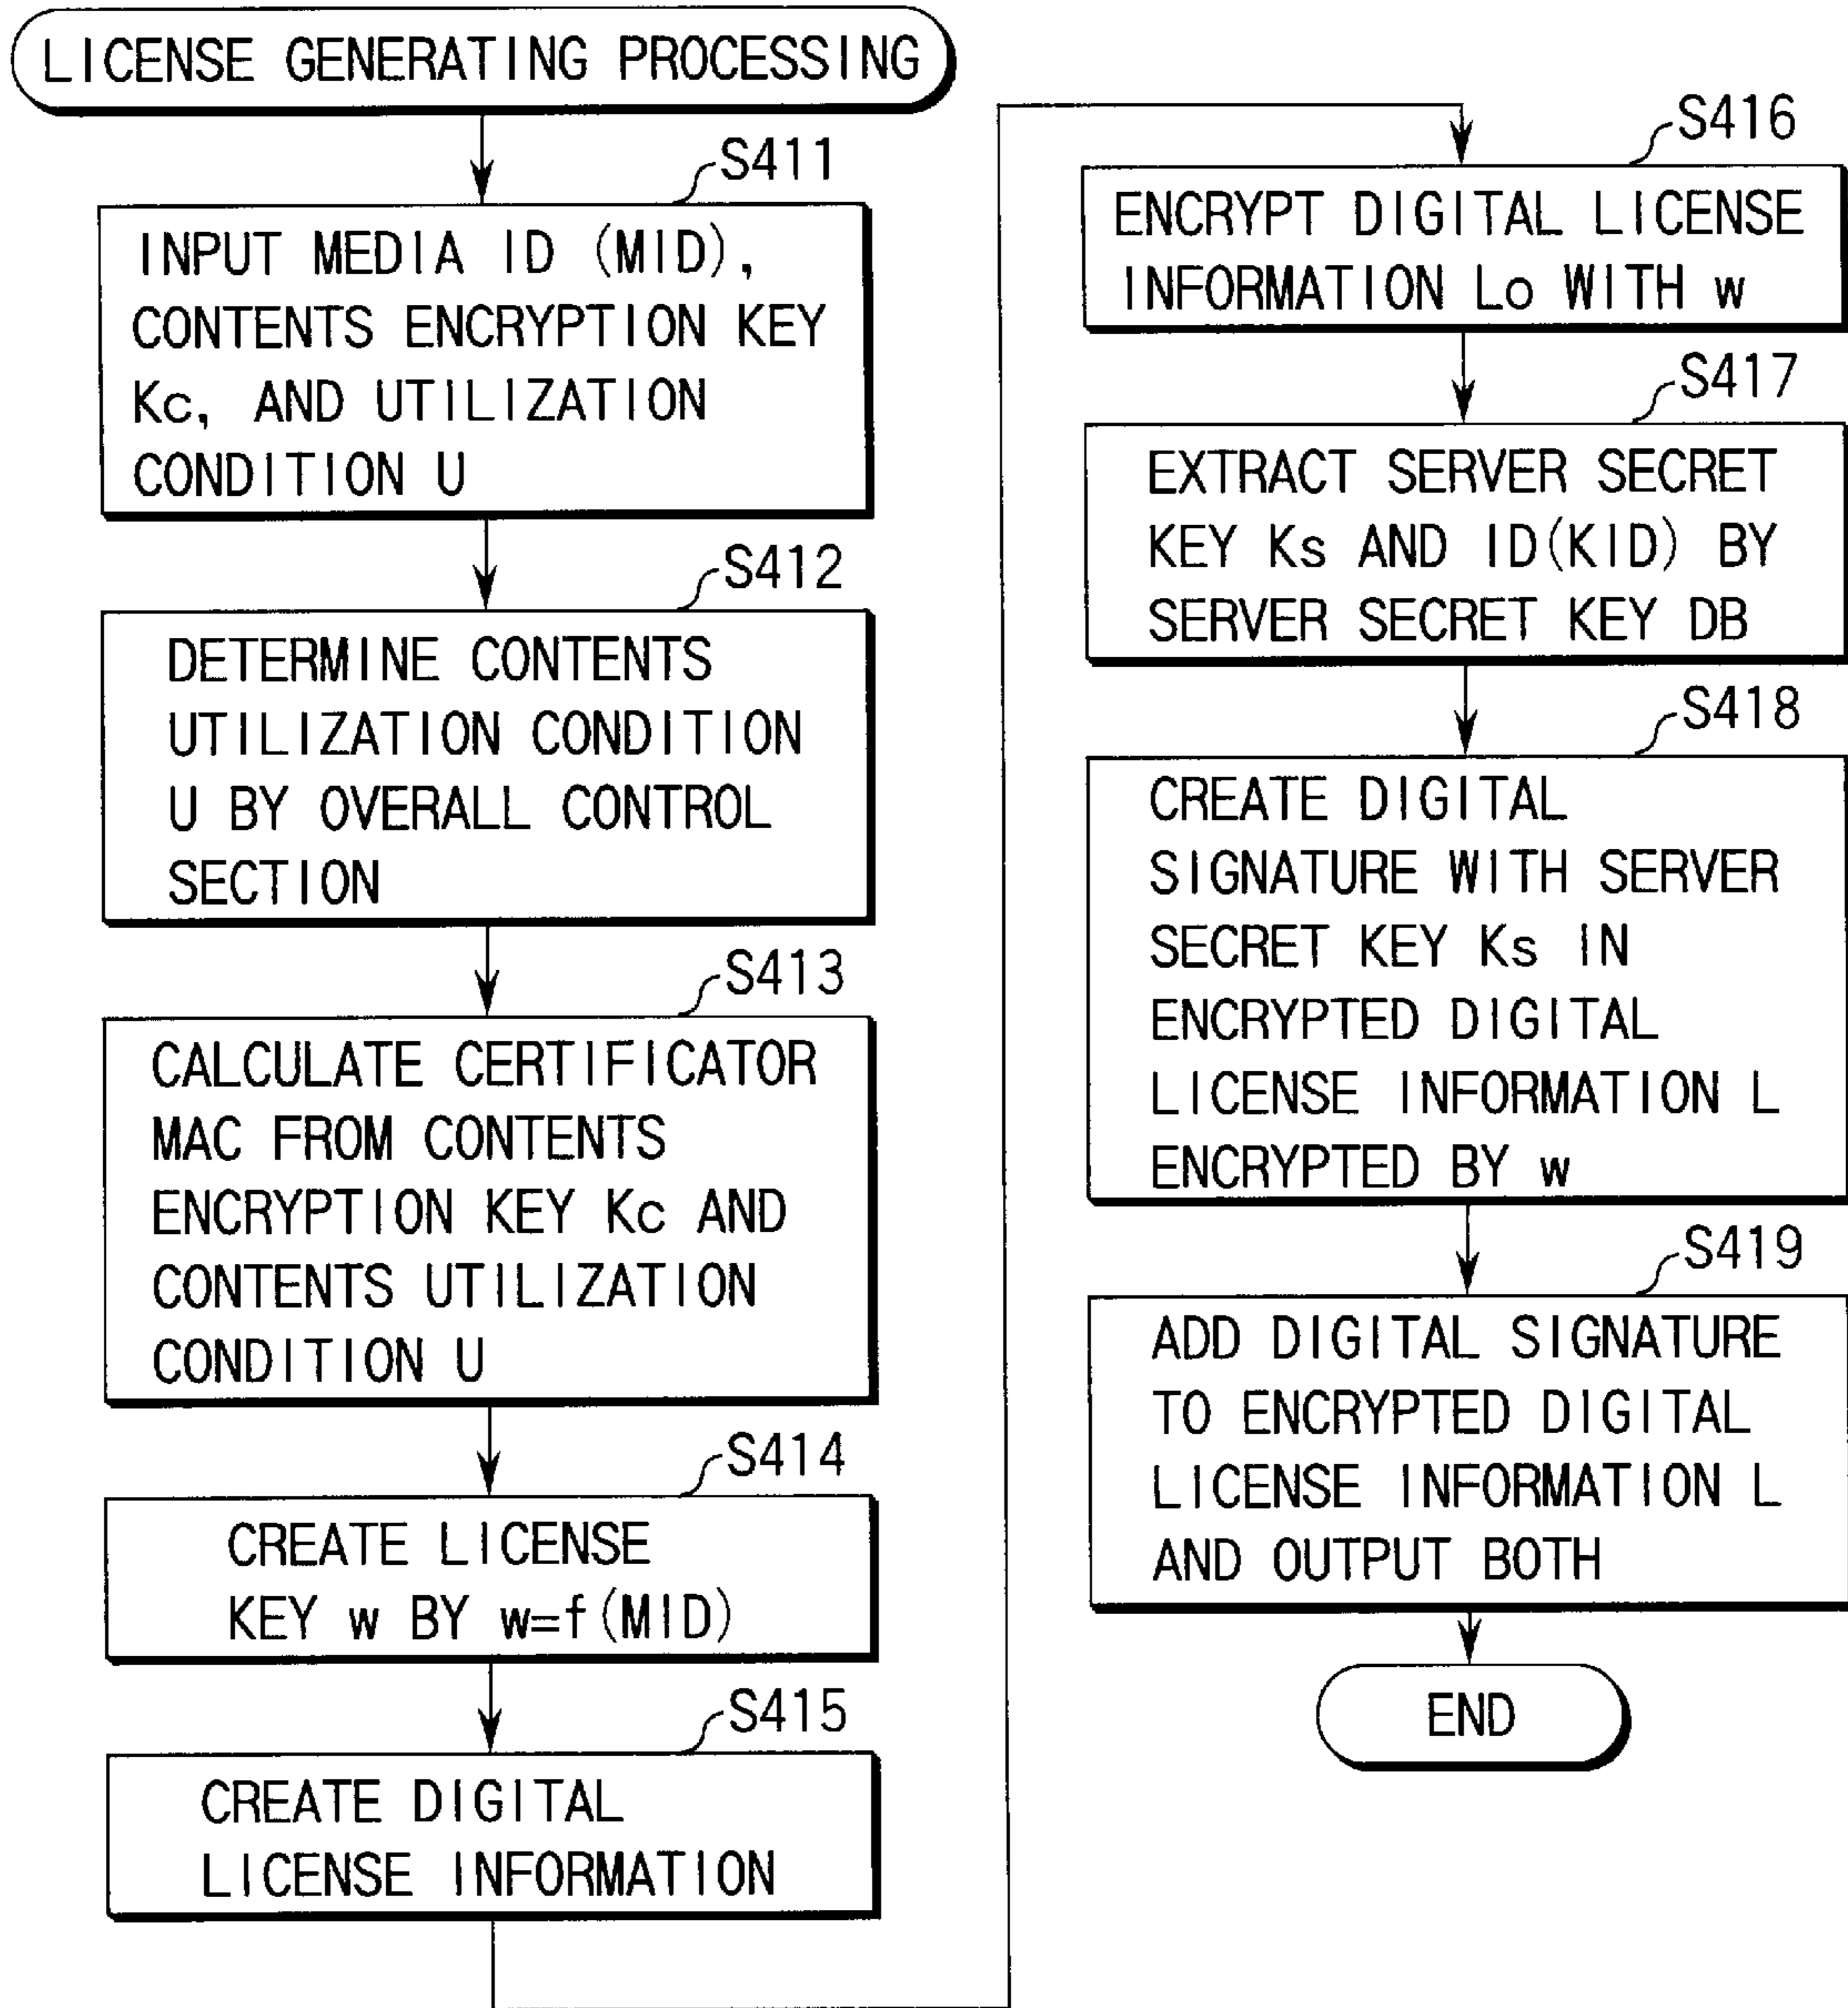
LICENSE GENERATING PROCESSING

S411
INPUT MEDIA ID (MID), CONTENTS ENCRYPTION KEY Kc, AND UTILIZATION CONDITION U

S412
DETERMINE CONTENTS UTILIZATION CONDITION U BY OVERALL CONTROL SECTION

S413
CALCULATE CERTIFICATOR MAC FROM CONTENTS ENCRYPTION KEY Kc AND CONTENTS UTILIZATION CONDITION U

S414
CREATE LICENSE KEY w BY w=f(MID)

S415
CREATE DIGITAL LICENSE INFORMATION

S416
ENCRYPT DIGITAL LICENSE INFORMATION Lo WITH w

S417
EXTRACT SERVER SECRET KEY Ks AND ID(KID) BY SERVER SECRET KEY DB

S418
CREATE DIGITAL SIGNATURE WITH SERVER SECRET KEY Ks IN ENCRYPTED DIGITAL LICENSE INFORMATION L ENCRYPTED BY w

S419
ADD DIGITAL SIGNATURE TO ENCRYPTED DIGITAL LICENSE INFORMATION L AND OUTPUT BOTH

END